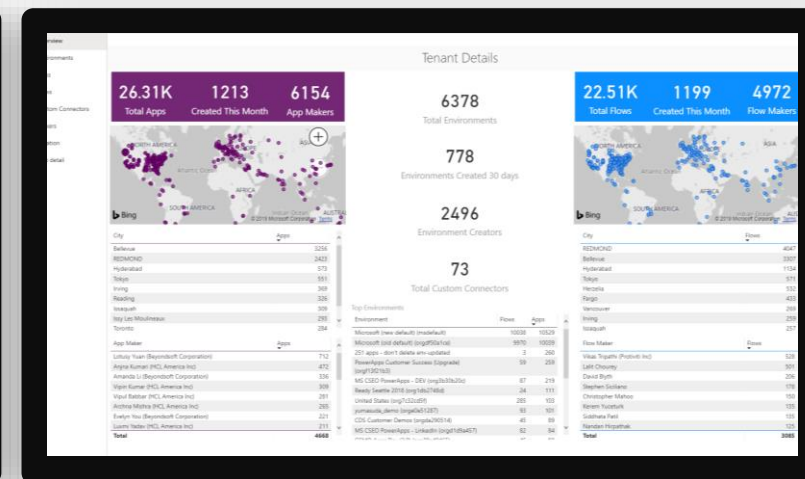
erview
ironments
s
w
tom Connectors
ers
ation
p detail

Tenant Details

26.31K
Total Apps

1213
Created This Month

6154
App Makers

NORTH AMERICA
Atlantic Ocean
ASIA
AFRICA
SOUTH AMERICA
Indian Ocean
AUSTR
Bing
© 2019 Microsoft Corporation Terms

| City | Apps |
|---|---|
| Bellevue | 3256 |
| REDMOND | 2423 |
| Hyderabad | 573 |
| Tokyo | 551 |
| Irving | 369 |
| Reading | 326 |
| Issaquah | 309 |
| Issy Les Moulineaux | 295 |
| Toronto | 284 |

| App Maker | Apps |
|---|---|
| Lotusy Yuan (Beyondsoft Corporation) | 712 |
| Anjna Kumari (HCL America Inc) | 472 |
| Amanda Li (Beyondsoft Corporation) | 336 |
| Vipin Kumar (HCL America Inc) | 309 |
| Vipul Baldav (HCL America Inc) | 281 |
| Archna Mishra (HCL America Inc) | 265 |
| Evelyn You (Beyondsoft Corporation) | 221 |
| Luvmi Yadav (HCL America Inc) | 211 |
| Total | 4668 |

6378
Total Environments

778
Environments Created 30 days

2496
Environment Creators

73
Total Custom Connectors

Top Environments

| Environment | Flows | Apps |
|---|---|---|
| Microsoft (new default) (msdefault) | 10038 | 10629 |
| Microsoft (old default) (orgdf50a1ca) | 9970 | 10039 |
| 251 apps - don't delete env-updated | 3 | 260 |
| PowerApps Customer Success (Upgrade) (org f3f21b3) | 59 | 259 |
| MS CSEO PowerApps - DEV (org3b39b20c) | 87 | 219 |
| Ready Seattle 2018 (org1d6274b6) | 24 | 111 |
| United States (org7c52cd9f) | 285 | 103 |
| jumasuda_demo (orga6e51287) | 93 | 101 |
| CDS Customer Demos (orga290514) | 45 | 99 |
| MS CSEO PowerApps - LinkedIn (orgd1d9a457) | 92 | 94 |

22.51K
Total Flows

1199
Created This Month

4972
Flow Makers

Bing
© 2019 Microsoft Corporation Terms

| City | Flows |
|---|---|
| REDMOND | 4047 |
| Bellevue | 3307 |
| Hyderabad | 1134 |
| Tokyo | 571 |
| Herzelia | 532 |
| Fargo | 403 |
| Vancouver | 269 |
| Irving | 259 |
| Issaquah | 257 |

| Flow Maker | Flows |
|---|---|
| Vikas Tripathi (Protiviti Inc) | 528 |
| Lalit Chourey | 501 |
| David Blyth | 206 |
| Stephen Siciliano | 178 |
| Christopher Mahoo | 150 |
| Keriem Yucelturk | 135 |
| Siddhesa Patil | 133 |
| Nandan Hirpathak | 125 |
| Total | 3085 |